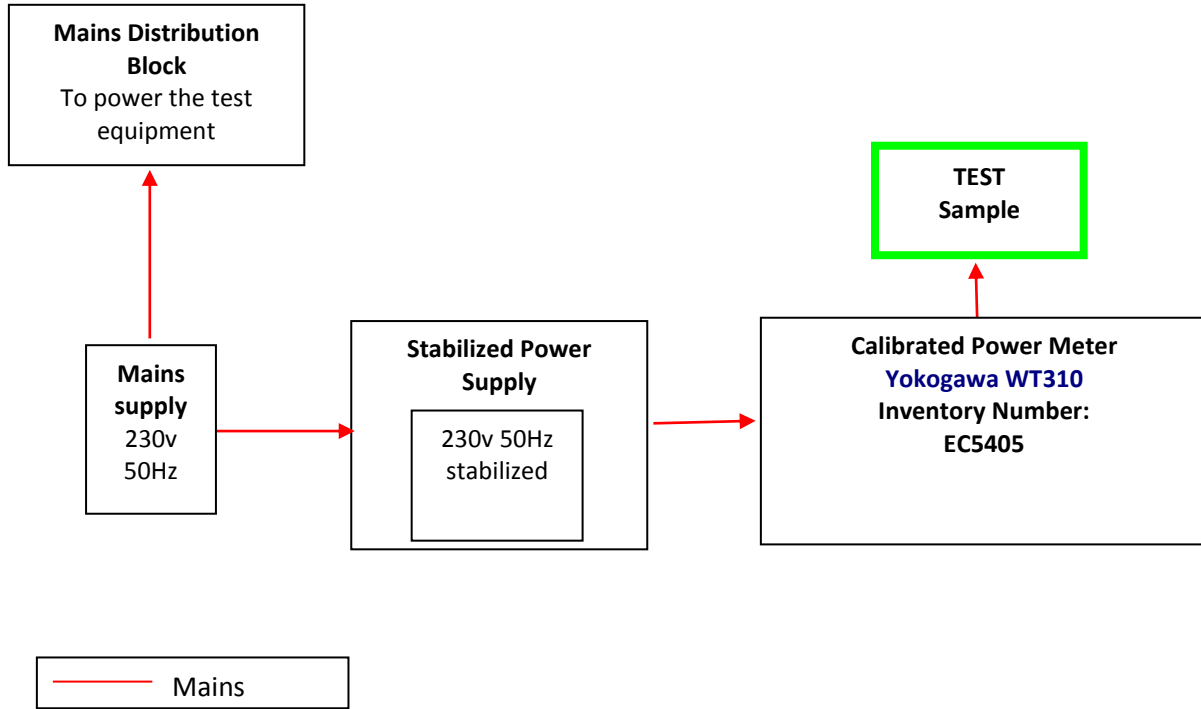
Mains Distribution Block
To power the test equipment

TEST
Sample

Mains supply
230v
50Hz

Stabilized Power Supply
230v 50Hz stabilized

Calibrated Power Meter
Yokogawa WT310
Inventory Number:
EC5405

Mains